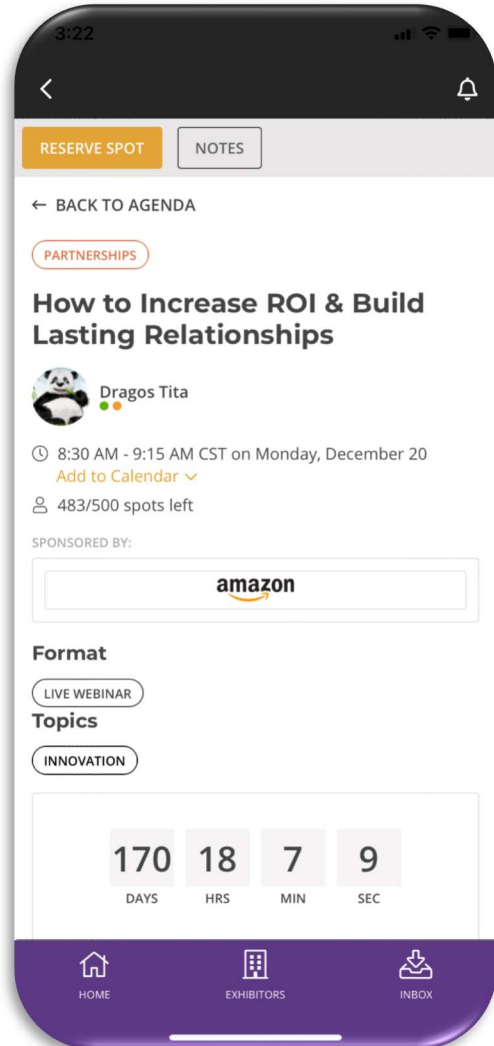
3:22

RESERVE SPOT NOTES

← BACK TO AGENDA

PARTNERSHIPS

How to Increase ROI & Build Lasting Relationships

Dragos Tita

8:30 AM - 9:15 AM CST on Monday, December 20
Add to Calendar

483/500 spots left

SPONSORED BY:

amazon

Format

LIVE WEBINAR

Topics

INNOVATION

| 170 | 18 | 7 | 9 |
|---|---|---|---|
| DAYS | HRS | MIN | SEC |

HOME EXHIBITORS INBOX